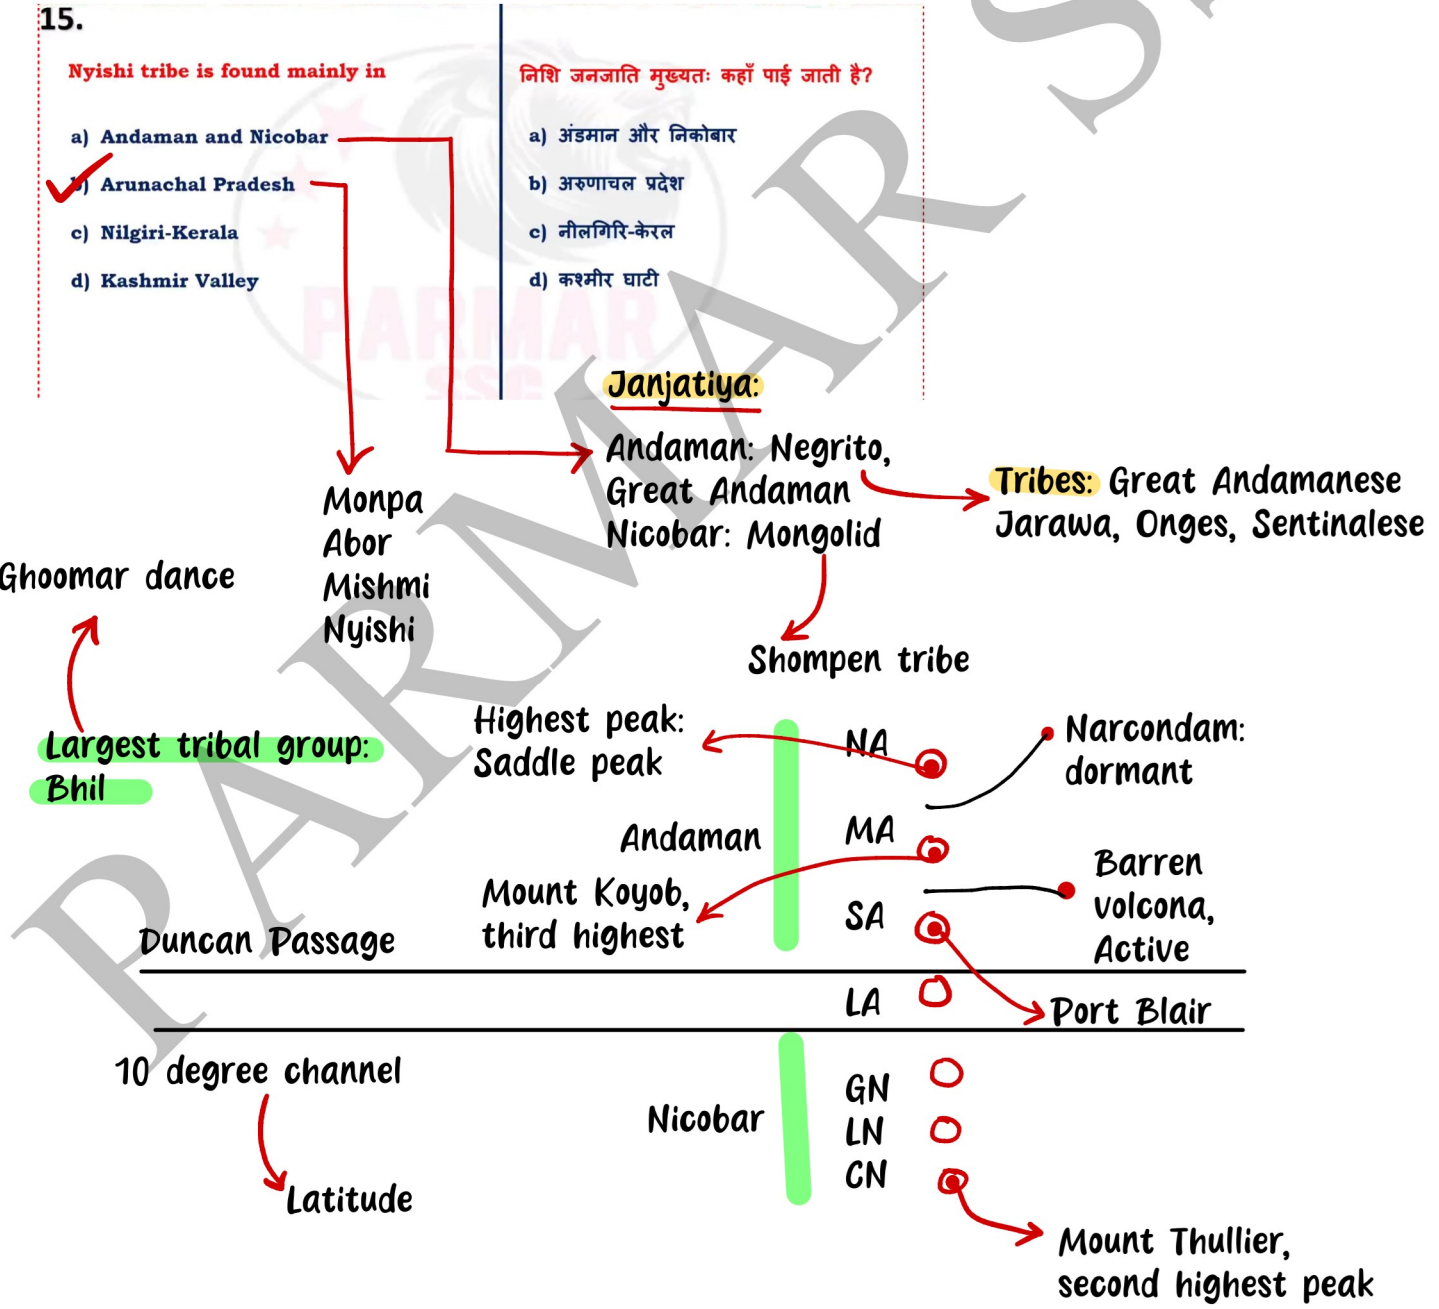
15.

Nyishi tribe is found mainly in

a) Andaman and Nicobar
b) Arunachal Pradesh
c) Nilgiri-Kerala
d) Kashmir Valley

निशि जनजाति मुख्यतः कहाँ पाई जाती है?

a) अंडमान और निकोबार
b) अरुणाचल प्रदेश
c) नीलगिरि-केरल
d) कश्मीर घाटी

PARMAR SSC

Janjatiya:

Andaman: Negrito, Great Andaman
Nicobar: Mongolid

Tribes: Great Andamanese Jarawa, Onges, Sentinalese

Shompen tribe

Monpa
Abor
Mishmi
Nyishi

Ghoomar dance

Largest tribal group: Bhil

Highest peak: Saddle peak

NA

Narcondam: dormant

Andaman

MA

Barren volcona, Active

Mount Koyob, third highest

SA

Duncan Passage

LA

Port Blair

10 degree channel

Latitude

Nicobar

GN
LN
CN

Mount Thullier, second highest peak